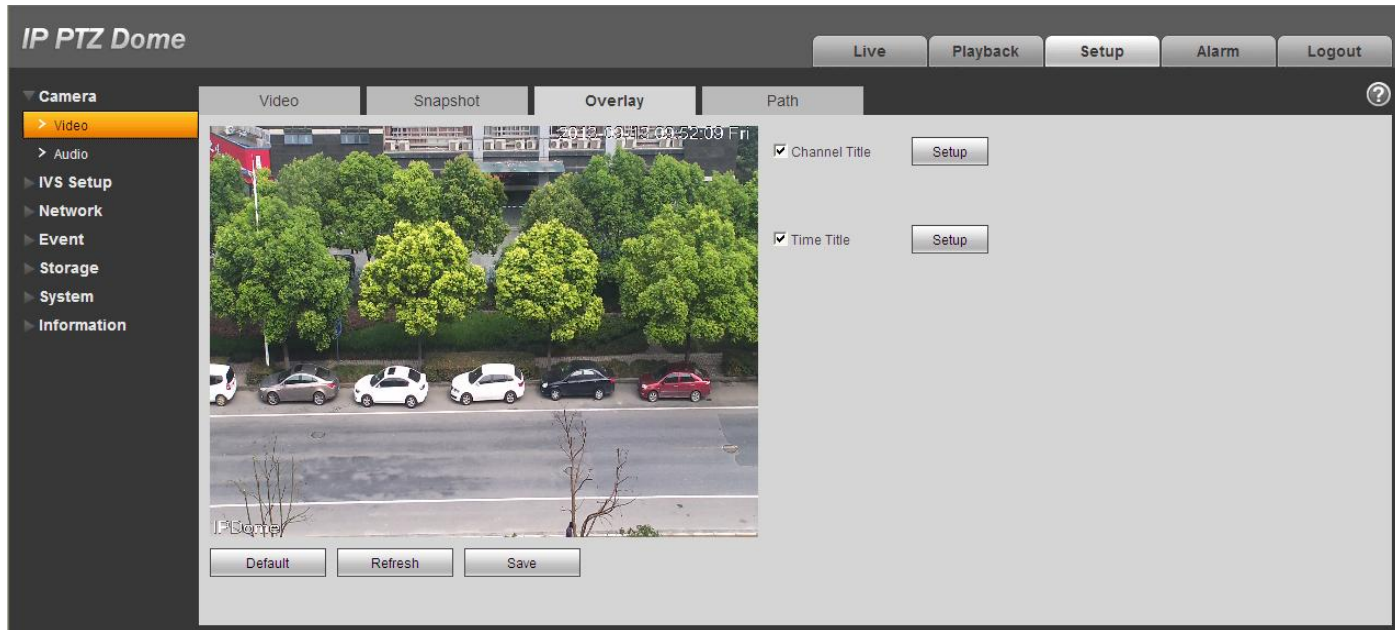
IP PTZ Dome

Live
Playback
Setup
Alarm
Logout

Camera
> Video
> Audio
IVS Setup
Network
Event
Storage
System
Information

Video
Snapshot
Overlay
Path

?

2012-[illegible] 09:52:09 Fri

IPDome

Channel Title
Setup

Time Title
Setup

Default
Refresh
Save